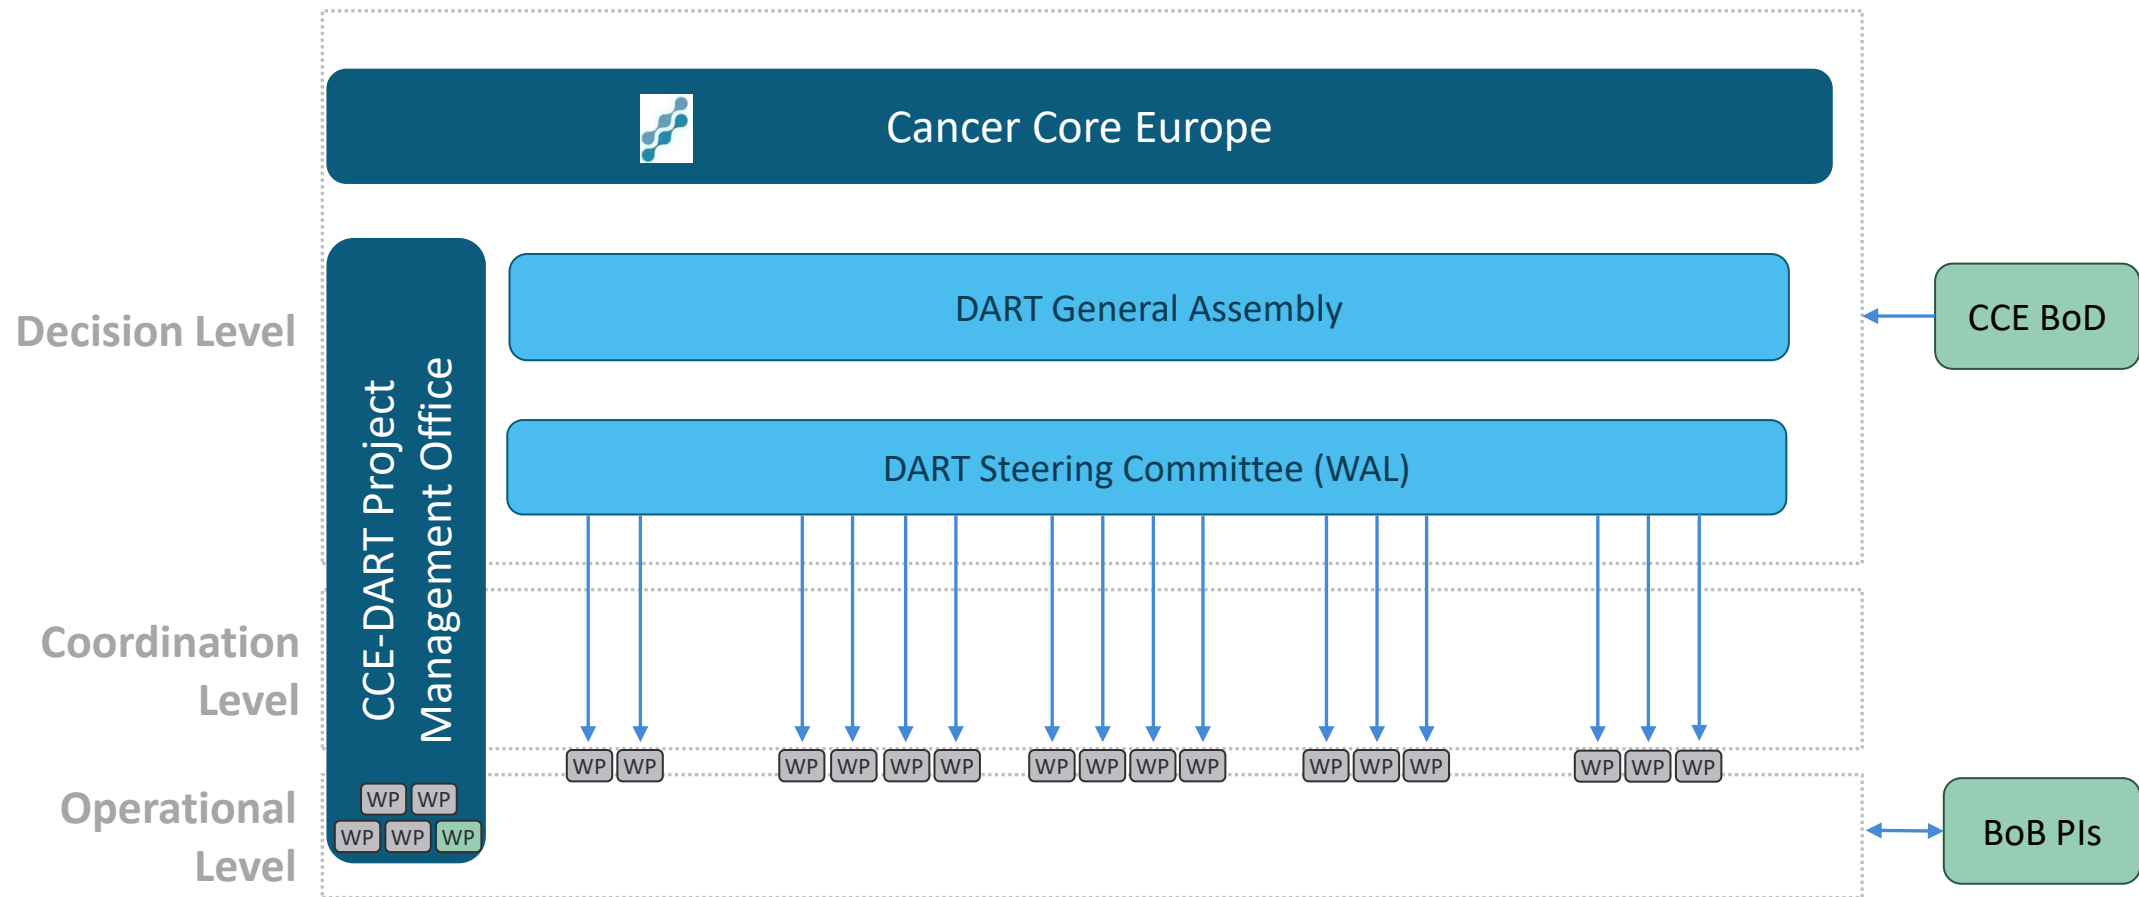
Cancer Core Europe

Decision Level

CCE-DART Project Management Office

DART General Assembly

CCE BoD

DART Steering Committee (WAL)

Coordination Level

WP WP WP WP WP WP WP WP WP WP WP WP WP WP WP WP

Operational Level

WP WP
WP WP WP

BoB PIs